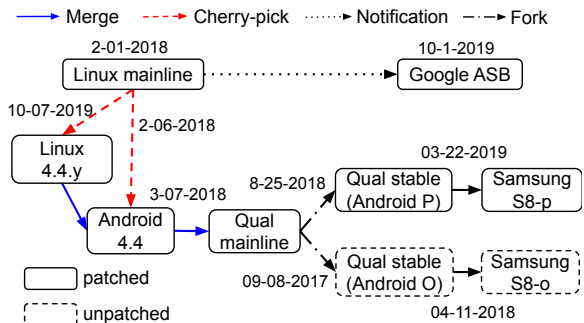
Merge
Cherry-pick
Notification
Fork

2-01-2018
Linux mainline
10-1-2019
Google ASB
10-07-2019
2-06-2018
Linux 4.4.y
3-07-2018
Android 4.4
Qual mainline
8-25-2018
Qual stable (Android P)
03-22-2019
Samsung S8-p
09-08-2017
Qual stable (Android O)
Samsung S8-o
04-11-2018
patched
unpatched